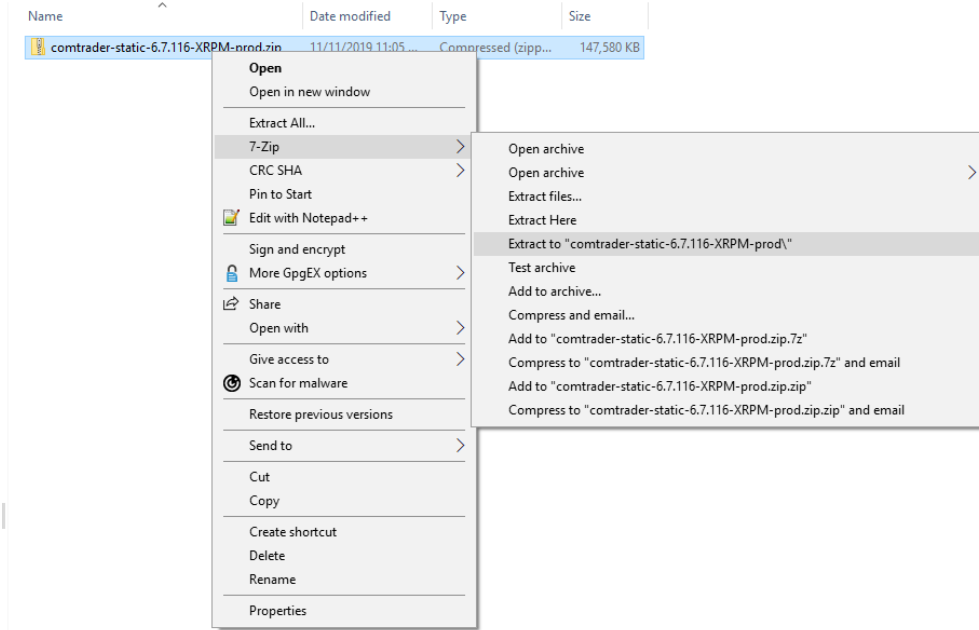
Name | Date modified | Type | Size

comtrader-static-6.7.116-XRPM-prod.zip 11/11/2019 11:05 ... Compressed (zipp... 147,580 KB

Open
Open in new window
Extract All...
7-Zip
CRC SHA
Pin to Start
Edit with Notepad++
Sign and encrypt
More GpgEX options
Share
Open with
Give access to
Scan for malware
Restore previous versions
Send to
Cut
Copy
Create shortcut
Delete
Rename
Properties

Open archive
Open archive
Extract files...
Extract Here
Extract to "comtrader-static-6.7.116-XRPM-prod\"
Test archive
Add to archive...
Compress and email...
Add to "comtrader-static-6.7.116-XRPM-prod.zip.7z"
Compress to "comtrader-static-6.7.116-XRPM-prod.zip.7z" and email
Add to "comtrader-static-6.7.116-XRPM-prod.zip.zip"
Compress to "comtrader-static-6.7.116-XRPM-prod.zip.zip" and email